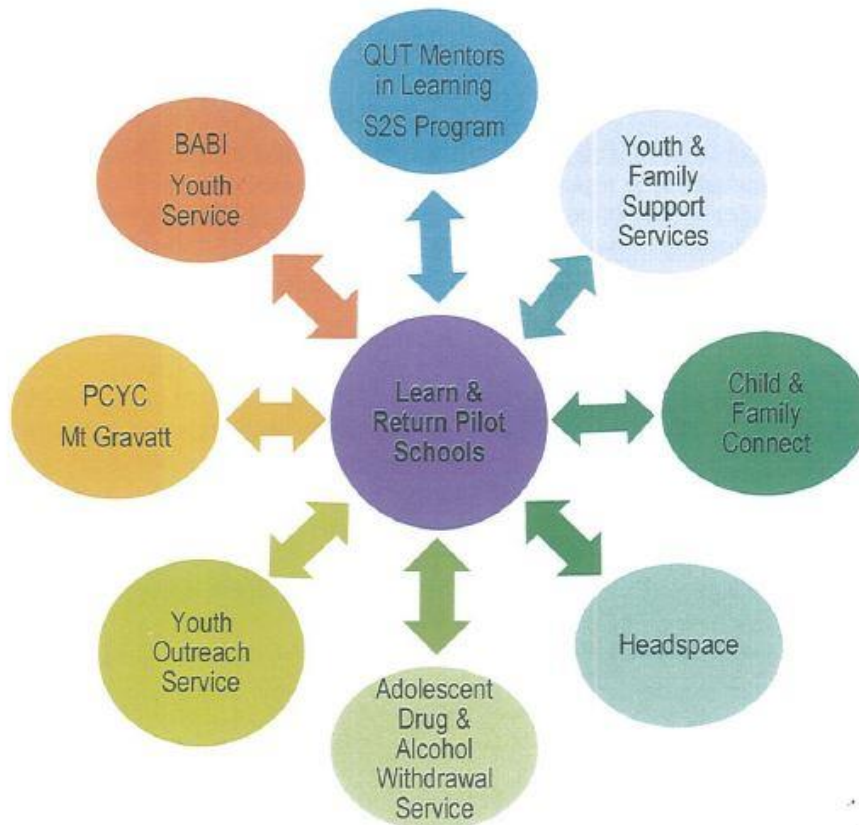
QUT Mentors in Learning
S2S Program

BABI
Youth Service

Youth & Family Support Services

PCYC
Mt Gravatt

Learn & Return Pilot Schools

Child & Family Connect

Youth Outreach Service

Headspace

Adolescent Drug & Alcohol Withdrawal Service